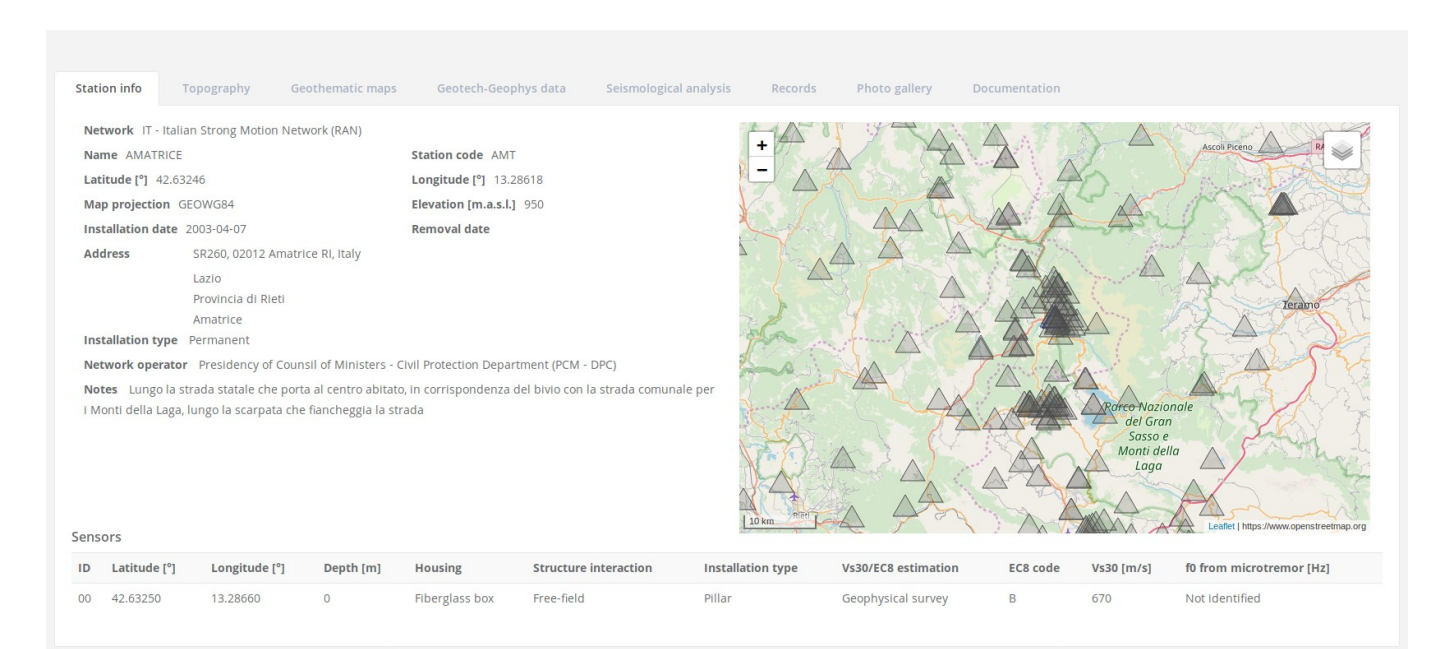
Station info Topography Geothematic maps Geotech-Geophys data Seismological analysis Records Photo gallery Documentation

**Network** IT - Italian Strong Motion Network (RAN)
**Name** AMATRICE
**Station code** AMT
**Latitude [°]** 42.63246
**Longitude [°]** 13.28618
**Map projection** GEOWG84
**Elevation [m.a.s.l.]** 950
**Installation date** 2003-04-07
**Removal date**
**Address** SR260, 02012 Amatrice RI, Italy
Lazio
Provincia di Rieti
Amatrice
**Installation type** Permanent
**Network operator** Presidency of Counsil of Ministers - Civil Protection Department (PCM - DPC)
**Notes** Lungo la strada statale che porta al centro abitato, in corrispondenza del bivio con la strada comunale per i Monti della Laga, lungo la scarpata che fiancheggia la strada

+
−
Ascoli Piceno
Teramo
Parco Nazionale del Gran Sasso e Monti della Laga
Rieti
10 km
Leaflet | https://www.openstreetmap.org

Sensors

| ID | Latitude [°] | Longitude [°] | Depth [m] | Housing | Structure interaction | Installation type | Vs30/EC8 estimation | EC8 code | Vs30 [m/s] | f0 from microtremor [Hz] |
|---|---|---|---|---|---|---|---|---|---|---|
| 00 | 42.63250 | 13.28660 | 0 | Fiberglass box | Free-field | Pillar | Geophysical survey | B | 670 | Not identified |